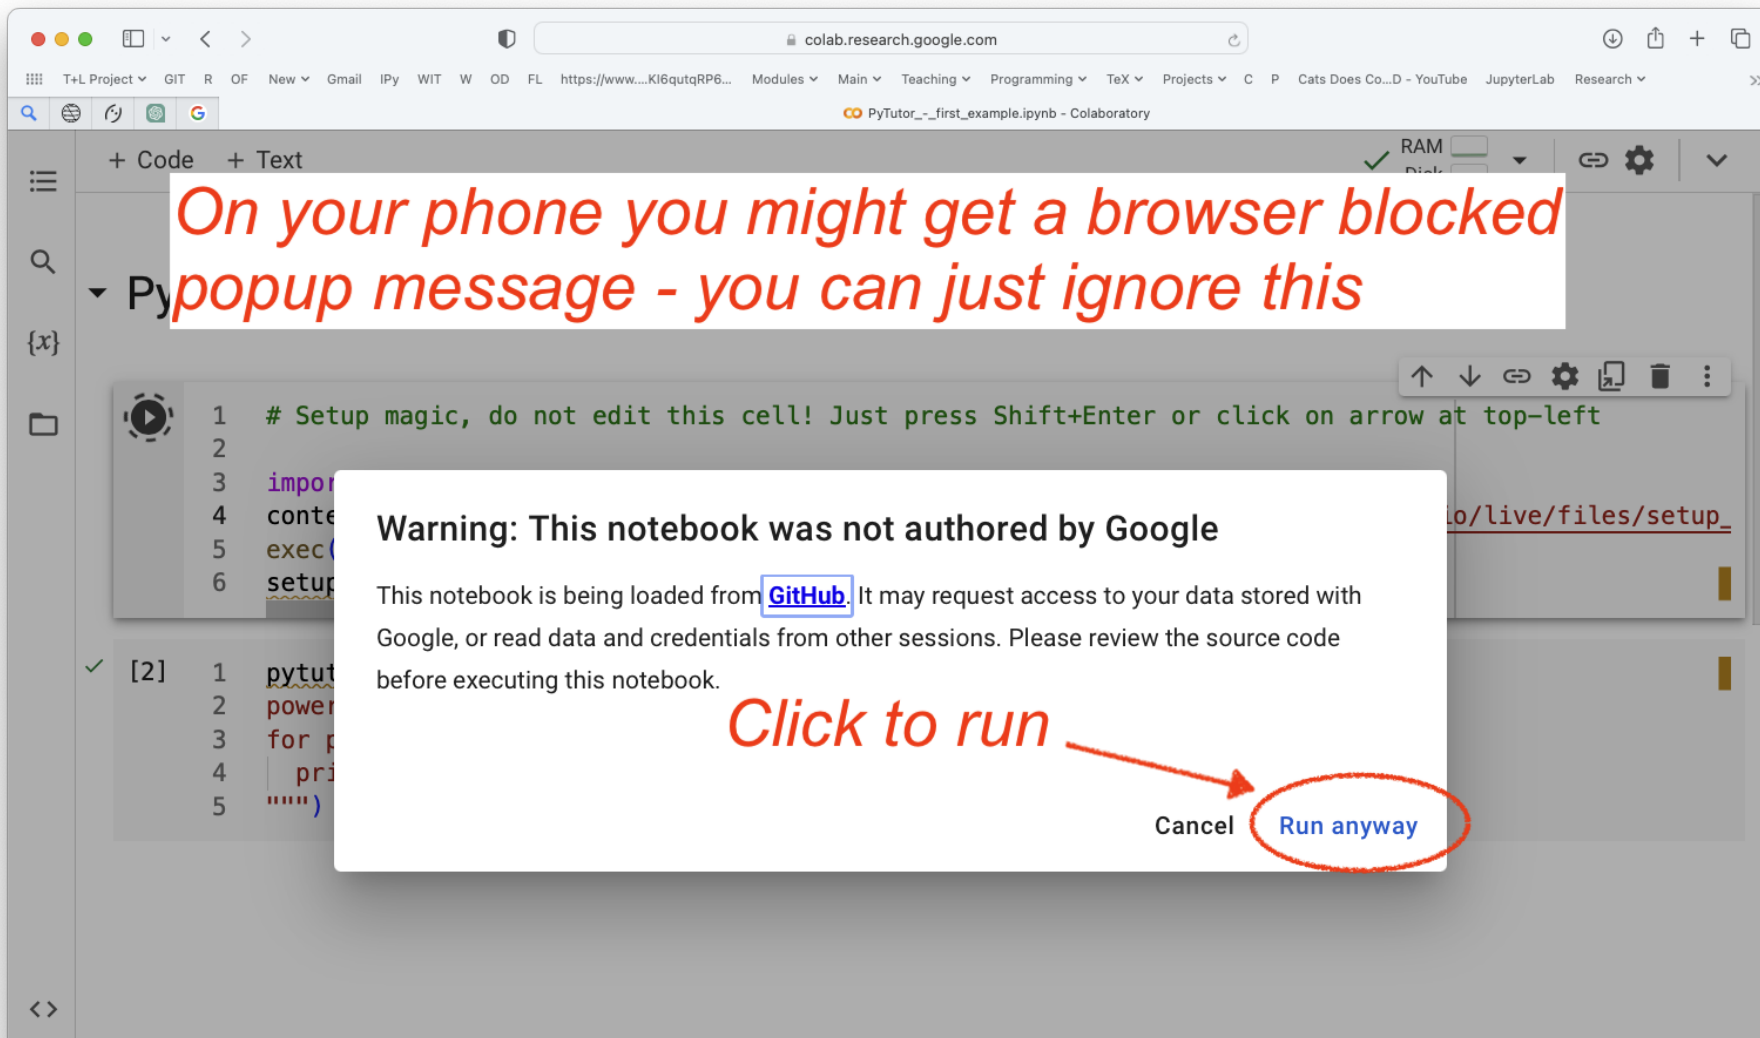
colab.research.google.com

T+L Project GIT R OF New Gmail IPy WIT W OD FL https://www....KI6qutqRP6... Modules Main Teaching Programming TeX Projects C P Cats Does Co...D - YouTube JupyterLab Research

PyTutor_-_first_example.ipynb - Colaboratory

+ Code + Text

RAM
Disk

On your phone you might get a browser blocked popup message - you can just ignore this

Py

{x}

1 # Setup magic, do not edit this cell! Just press Shift+Enter or click on arrow at top-left
2
3 impor
4 conte
5 exec(
6 setup

o/live/files/setup_

[2]
1 pytut
2 power
3 for p
4 pri
5 """)

Warning: This notebook was not authored by Google

This notebook is being loaded from GitHub. It may request access to your data stored with Google, or read data and credentials from other sessions. Please review the source code before executing this notebook.

Click to run

Cancel Run anyway

<>